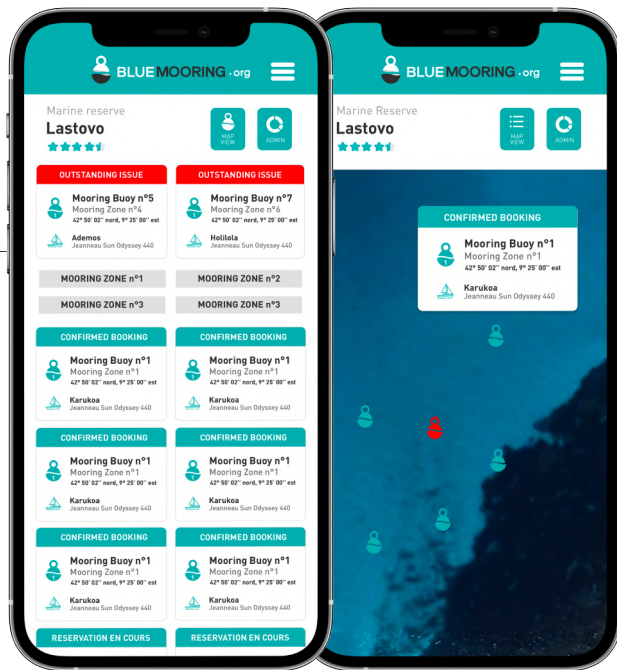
BLUEMOORING.org

Marine reserve
Lastovo

MAP VIEW
ADMIN

OUTSTANDING ISSUE
Mooring Buoy n°5
Mooring Zone n°4
42° 50' 02'' nord, 9° 25' 00'' est
Ademos
Jeanneau Sun Odyssey 440

OUTSTANDING ISSUE
Mooring Buoy n°7
Mooring Zone n°6
42° 50' 02'' nord, 9° 25' 00'' est
Holilola
Jeanneau Sun Odyssey 440

MOORING ZONE N°1
MOORING ZONE N°2
MOORING ZONE N°3
MOORING ZONE N°4

CONFIRMED BOOKING
Mooring Buoy n°1
Mooring Zone n°1
42° 50' 02'' nord, 9° 25' 00'' est
Karukoa
Jeanneau Sun Odyssey 440

CONFIRMED BOOKING
Mooring Buoy n°1
Mooring Zone n°1
42° 50' 02'' nord, 9° 25' 00'' est
Karukoa
Jeanneau Sun Odyssey 440

CONFIRMED BOOKING
Mooring Buoy n°1
Mooring Zone n°1
42° 50' 02'' nord, 9° 25' 00'' est
Karukoa
Jeanneau Sun Odyssey 440

CONFIRMED BOOKING
Mooring Buoy n°1
Mooring Zone n°1
42° 50' 02'' nord, 9° 25' 00'' est
Karukoa
Jeanneau Sun Odyssey 440

CONFIRMED BOOKING
Mooring Buoy n°1
Mooring Zone n°1
42° 50' 02'' nord, 9° 25' 00'' est
Karukoa
Jeanneau Sun Odyssey 440

CONFIRMED BOOKING
Mooring Buoy n°1
Mooring Zone n°1
42° 50' 02'' nord, 9° 25' 00'' est
Karukoa
Jeanneau Sun Odyssey 440

RESERVATION EN COURS
RESERVATION EN COURS

BLUEMOORING.org

Marine Reserve
Lastovo

MAP VIEW
ADMIN

CONFIRMED BOOKING
Mooring Buoy n°1
Mooring Zone n°1
42° 50' 02'' nord, 9° 25' 00'' est
Karukoa
Jeanneau Sun Odyssey 440